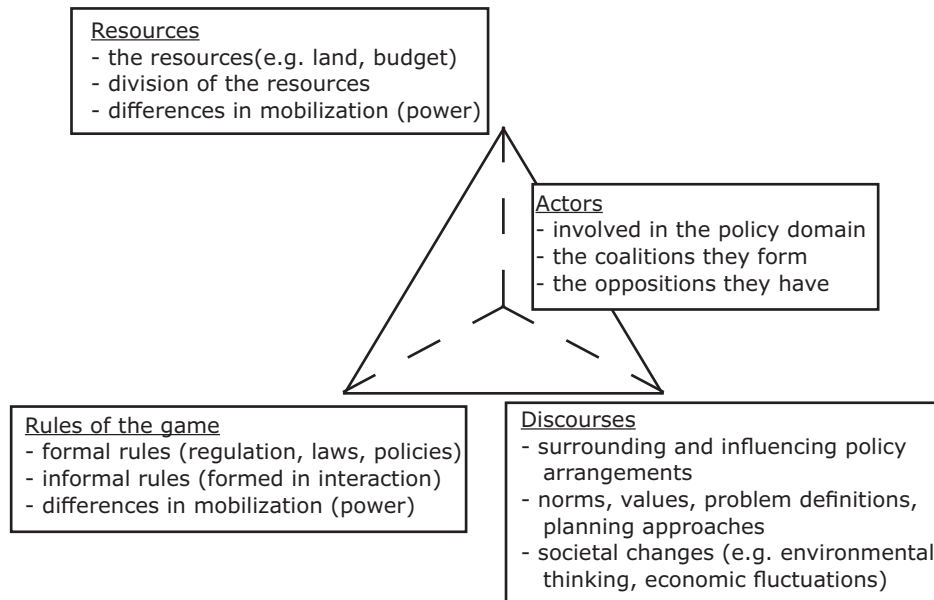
Resources
- the resources(e.g. land, budget)
- division of the resources
- differences in mobilization (power)

Actors
- involved in the policy domain
- the coalitions they form
- the oppositions they have

Rules of the game
- formal rules (regulation, laws, policies)
- informal rules (formed in interaction)
- differences in mobilization (power)

Discourses
- surrounding and influencing policy arrangements
- norms, values, problem definitions, planning approaches
- societal changes (e.g. environmental thinking, economic fluctuations)